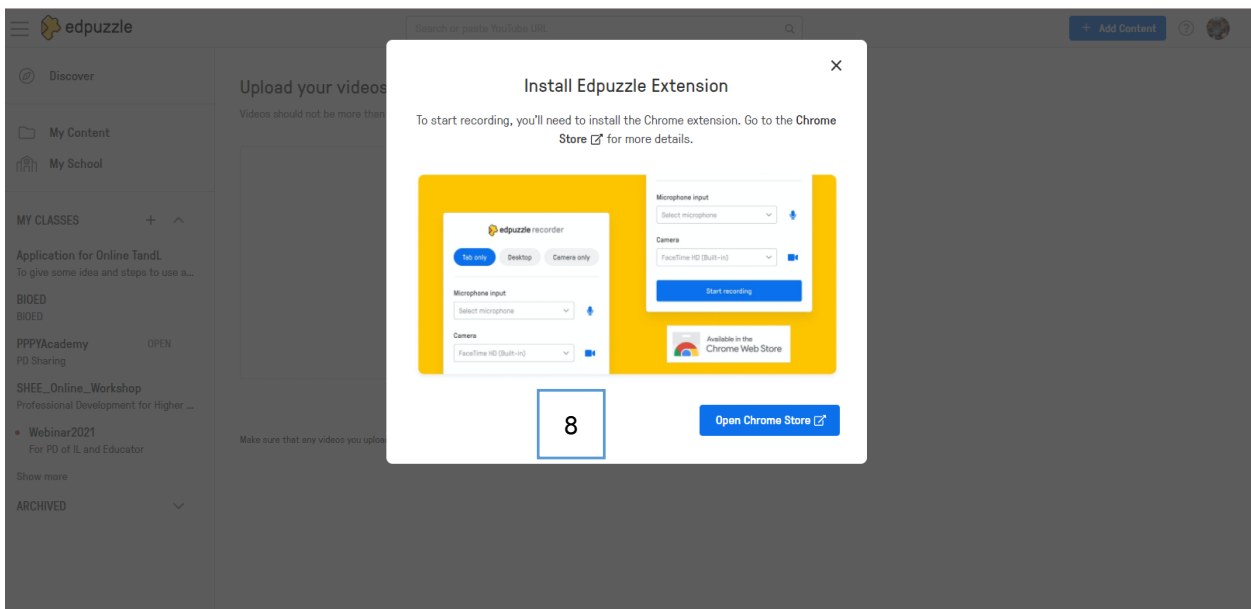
edpuzzle

Search or paste YouTube URL

+ Add Content

Discover

My Content

My School

MY CLASSES

Application for Online TandL
To give some idea and steps to use a...

BIOED
BIOED

PPPYAcademy OPEN
PD Sharing

SHEE_Online_Workshop
Professional Development for Higher ...

Webinar2021
For PD of IL and Educator

Show more

ARCHIVED

Upload your videos

Videos should not be more than

Make sure that any videos you uploa

Install Edpuzzle Extension

To start recording, you'll need to install the Chrome extension. Go to the Chrome Store for more details.

edpuzzle recorder

Tab only Desktop Camera only

Microphone input

Select microphone

Camera

FaceTime HD (Built-in)

Microphone input

Select microphone

Camera

FaceTime HD (Built-in)

Start recording

Available in the Chrome Web Store

8

Open Chrome Store